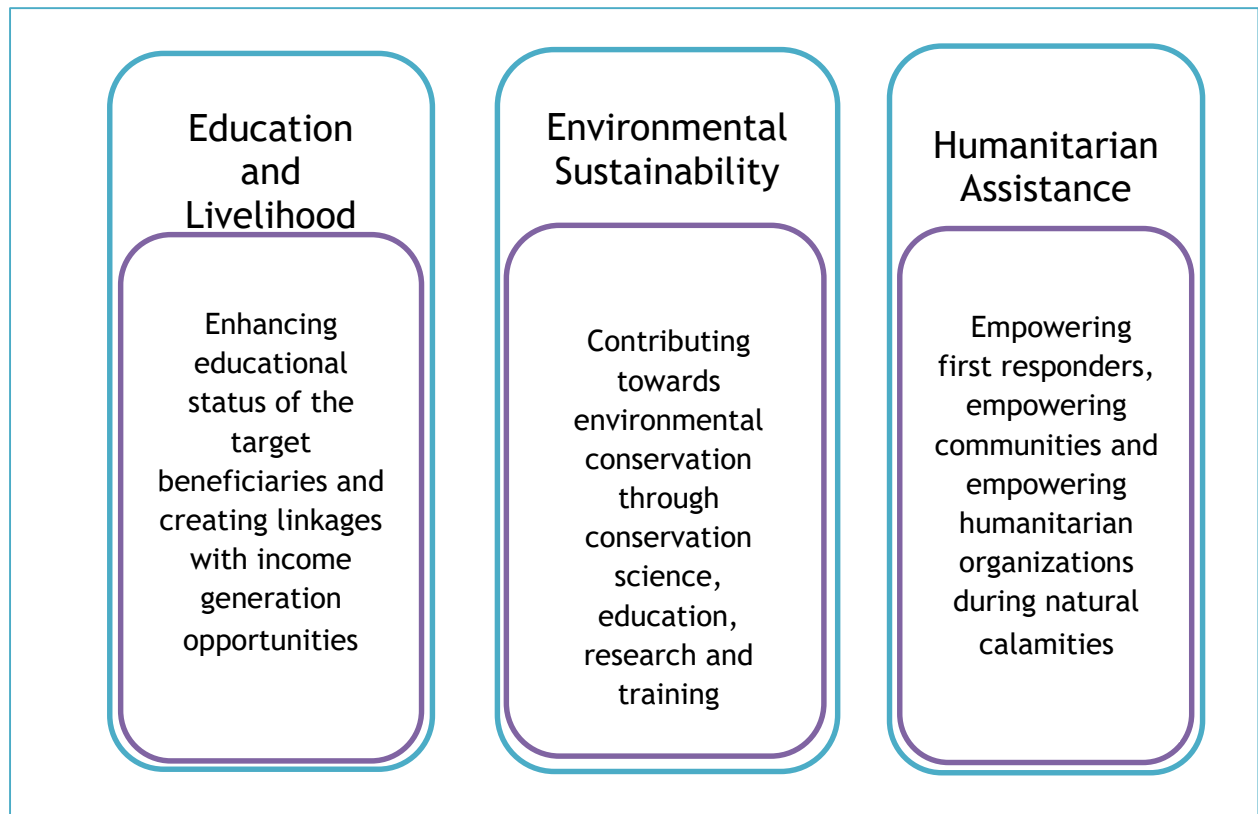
Education and Livelihood

Enhancing educational status of the target beneficiaries and creating linkages with income generation opportunities

Environmental Sustainability

Contributing towards environmental conservation through conservation science, education, research and training

Humanitarian Assistance

Empowering first responders, empowering communities and empowering humanitarian organizations during natural calamities